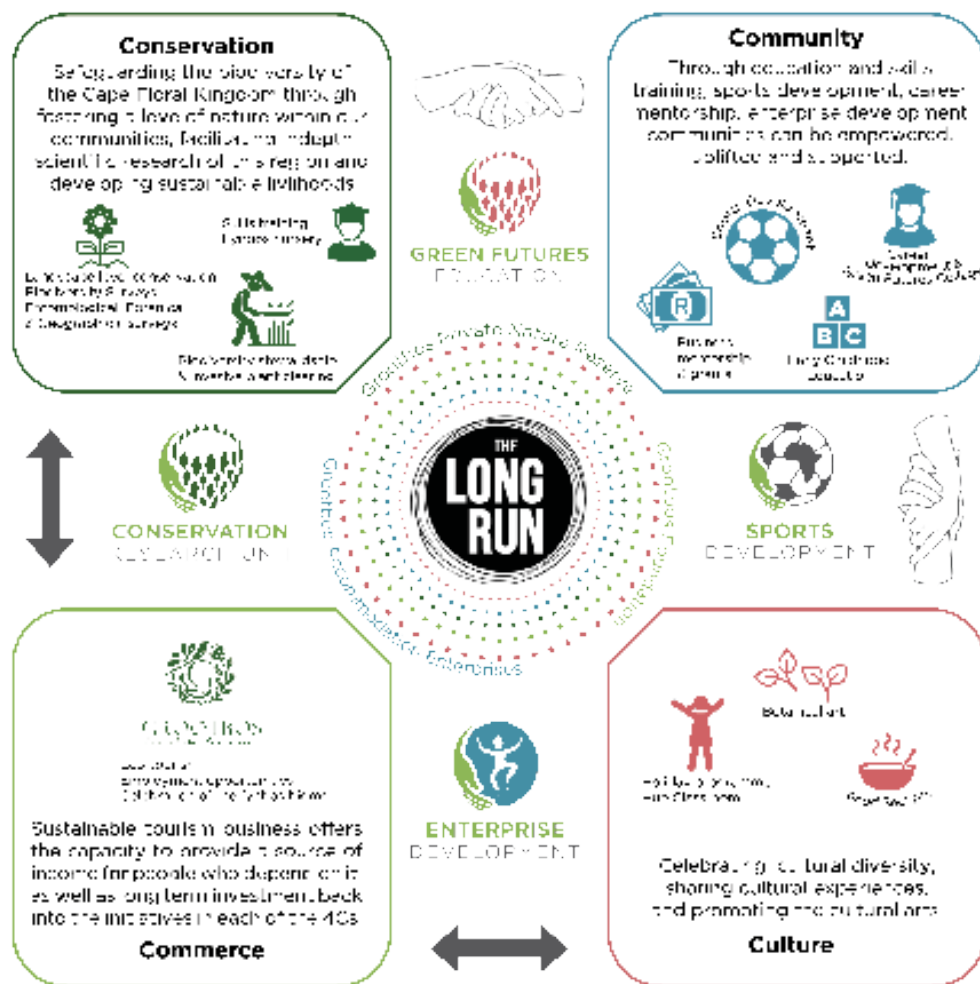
Conservation

Safeguarding the biodiversity of the Cape Floral Kingdom through fostering a love of nature within our communities, facilitating indepth scientific research of this region and developing sustainable livelihoods

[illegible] nursery

Landscape level conservation Biodiversity surveys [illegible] & Geographical surveys

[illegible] alien clearing

Community

Through education and skills training, sports development, career mentorship, enterprise development communities can be empowered, uplifted and supported.

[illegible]

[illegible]

Business mentorship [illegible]

Early Childhood Education

GREEN FUTURES EDUCATION

CONSERVATION RESEARCH UNIT

THE LONG RUN

SPORTS DEVELOPMENT

ENTERPRISE DEVELOPMENT

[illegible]

Sustainable tourism business offers the capacity to provide a source of income for people who depend on it as well as long term investment back into the initiatives in each of the 4Cs

Commerce

Botanical art

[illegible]

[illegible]

Celebrating cultural diversity, sharing cultural experiences, and promoting the cultural arts

Culture